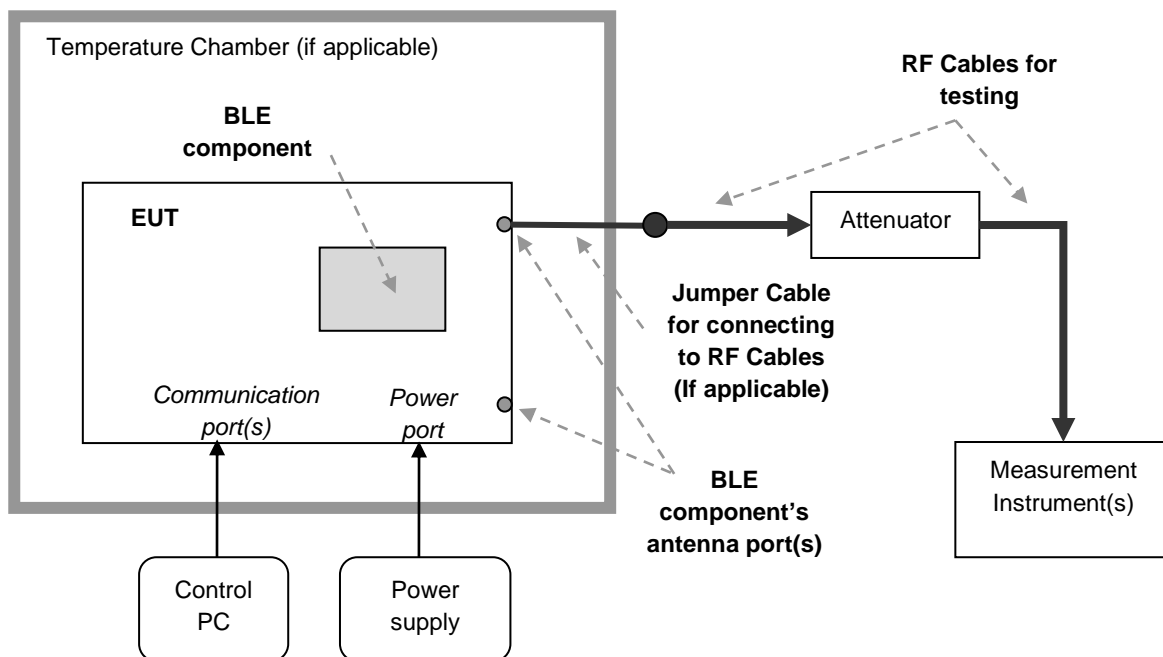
Temperature Chamber (if applicable)

BLE component

EUT

Communication port(s)

Power port

RF Cables for testing

Attenuator

Jumper Cable for connecting to RF Cables (If applicable)

BLE component's antenna port(s)

Measurement Instrument(s)

Control PC

Power supply